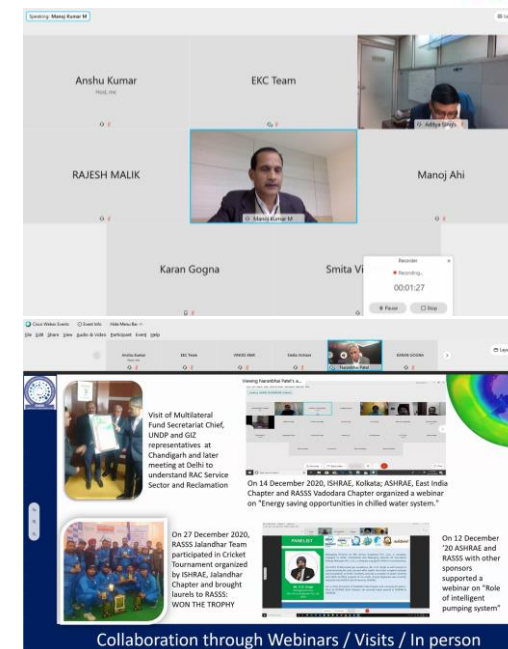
Speaking: Manoj Kumar M

Anshu Kumar
Host, me

EKC Team

Aditya Singh

RAJESH MALIK

Manoj Kumar M

Manoj Ahi

Karan Gogna

Smita Vi

Recorder
Recording...
00:01:27
Pause
Stop

Cisco Webex Events Event Info Hide Menu Bar
File Edit Share View Audio & Video Participant Event Help

Anshu Kumar
EKC Team
VINOD RAW
Sadia Vohara
Tharanitha Patel
KARAN GOGNA

Viewing Haranitha Patel's s...

Visit of Multilateral Fund Secretariat Chief, UNDP and GIZ representatives at Chandigarh and later meeting at Delhi to understand RAC Service Sector and Reclamation

On 14 December 2020, ISHRAE, Kolkata; ASHRAE, East India Chapter and RASSS Vadodara Chapter organized a webinar on "Energy saving opportunities in chilled water system."

On 27 December 2020, RASSS Jalandhar Team participated in Cricket Tournament organized by ISHRAE, Jalandhar Chapter and brought laurels to RASSS: WON THE TROPHY

PANELIST

On 12 December '20 ASHRAE and RASSS with other sponsors supported a webinar on "Role of intelligent pumping system"

Collaboration through Webinars / Visits / In person